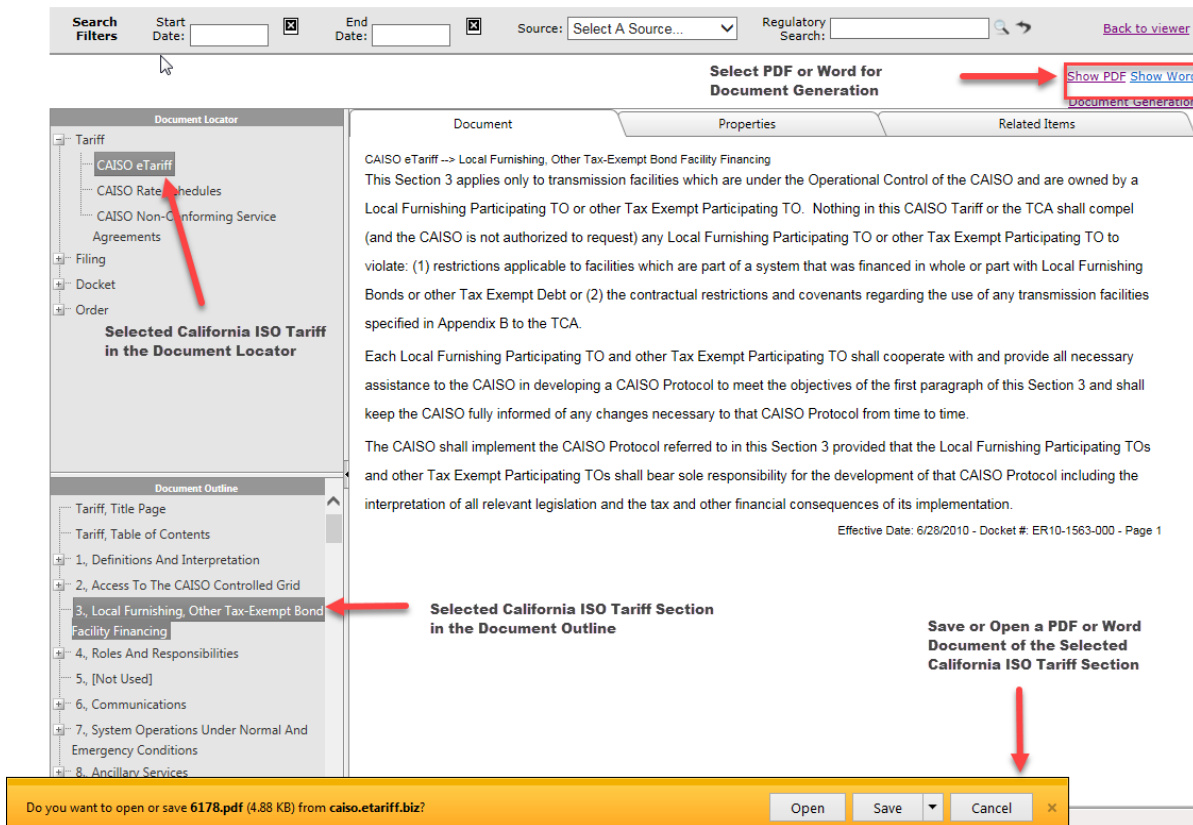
Search Filters | Start Date: | End Date: | Source: Select A Source... | Regulatory Search: | Back to viewer

Select PDF or Word for Document Generation

Show PDF Show Word
Document Generation

Document Locator

Tariff
CAISO eTariff
CAISO Rate Schedules
CAISO Non-Conforming Service Agreements
Filing
Docket
Order

Selected California ISO Tariff in the Document Locator

Document Outline

Tariff, Title Page
Tariff, Table of Contents
1., Definitions And Interpretation
2., Access To The CAISO Controlled Grid
3., Local Furnishing, Other Tax-Exempt Bond Facility Financing
4., Roles And Responsibilities
5., [Not Used]
6., Communications
7., System Operations Under Normal And Emergency Conditions
8., Ancillary Services

Document | Properties | Related Items

CAISO eTariff --> Local Furnishing, Other Tax-Exempt Bond Facility Financing

This Section 3 applies only to transmission facilities which are under the Operational Control of the CAISO and are owned by a Local Furnishing Participating TO or other Tax Exempt Participating TO. Nothing in this CAISO Tariff or the TCA shall compel (and the CAISO is not authorized to request) any Local Furnishing Participating TO or other Tax Exempt Participating TO to violate: (1) restrictions applicable to facilities which are part of a system that was financed in whole or part with Local Furnishing Bonds or other Tax Exempt Debt or (2) the contractual restrictions and covenants regarding the use of any transmission facilities specified in Appendix B to the TCA.

Each Local Furnishing Participating TO and other Tax Exempt Participating TO shall cooperate with and provide all necessary assistance to the CAISO in developing a CAISO Protocol to meet the objectives of the first paragraph of this Section 3 and shall keep the CAISO fully informed of any changes necessary to that CAISO Protocol from time to time.

The CAISO shall implement the CAISO Protocol referred to in this Section 3 provided that the Local Furnishing Participating TOs and other Tax Exempt Participating TOs shall bear sole responsibility for the development of that CAISO Protocol including the interpretation of all relevant legislation and the tax and other financial consequences of its implementation.

Effective Date: 6/28/2010 - Docket #: ER10-1563-000 - Page 1

Selected California ISO Tariff Section in the Document Outline

Save or Open a PDF or Word Document of the Selected California ISO Tariff Section

Do you want to open or save 6178.pdf (4.88 KB) from caiso.etariff.biz?

Open | Save | Cancel